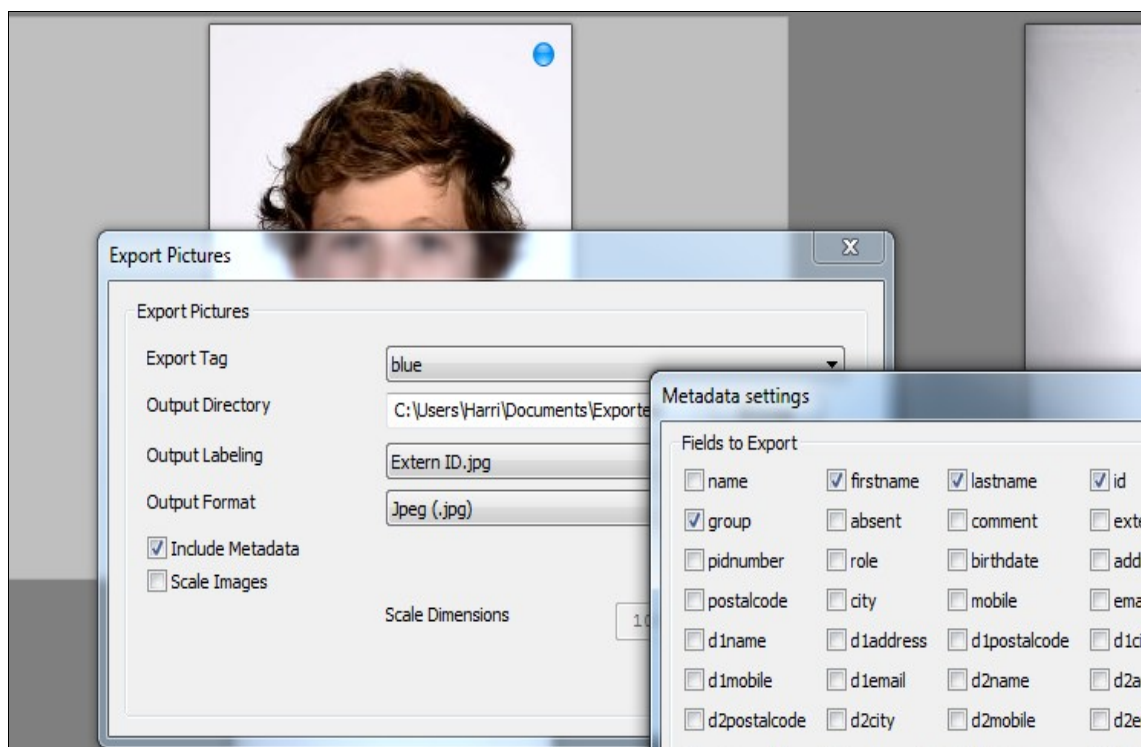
Export Pictures

X

Export Pictures

Export Tag
blue

Output Directory
C:\Users\Harri\Documents\Exporte

Output Labeling
Extern ID.jpg

Output Format
Jpeg (.jpg)

Include Metadata
Scale Images

Scale Dimensions
10

Metadata settings

Fields to Export

| name | firstname | lastname | id |
|---|---|---|---|
| group | absent | comment | ext |
| pidnumber | role | birthdate | add |
| postalcode | city | mobile | ema |
| d1name | d1address | d1postalcode | d1ci |
| d1mobile | d1email | d2name | d2a |
| d2postalcode | d2city | d2mobile | d2e |